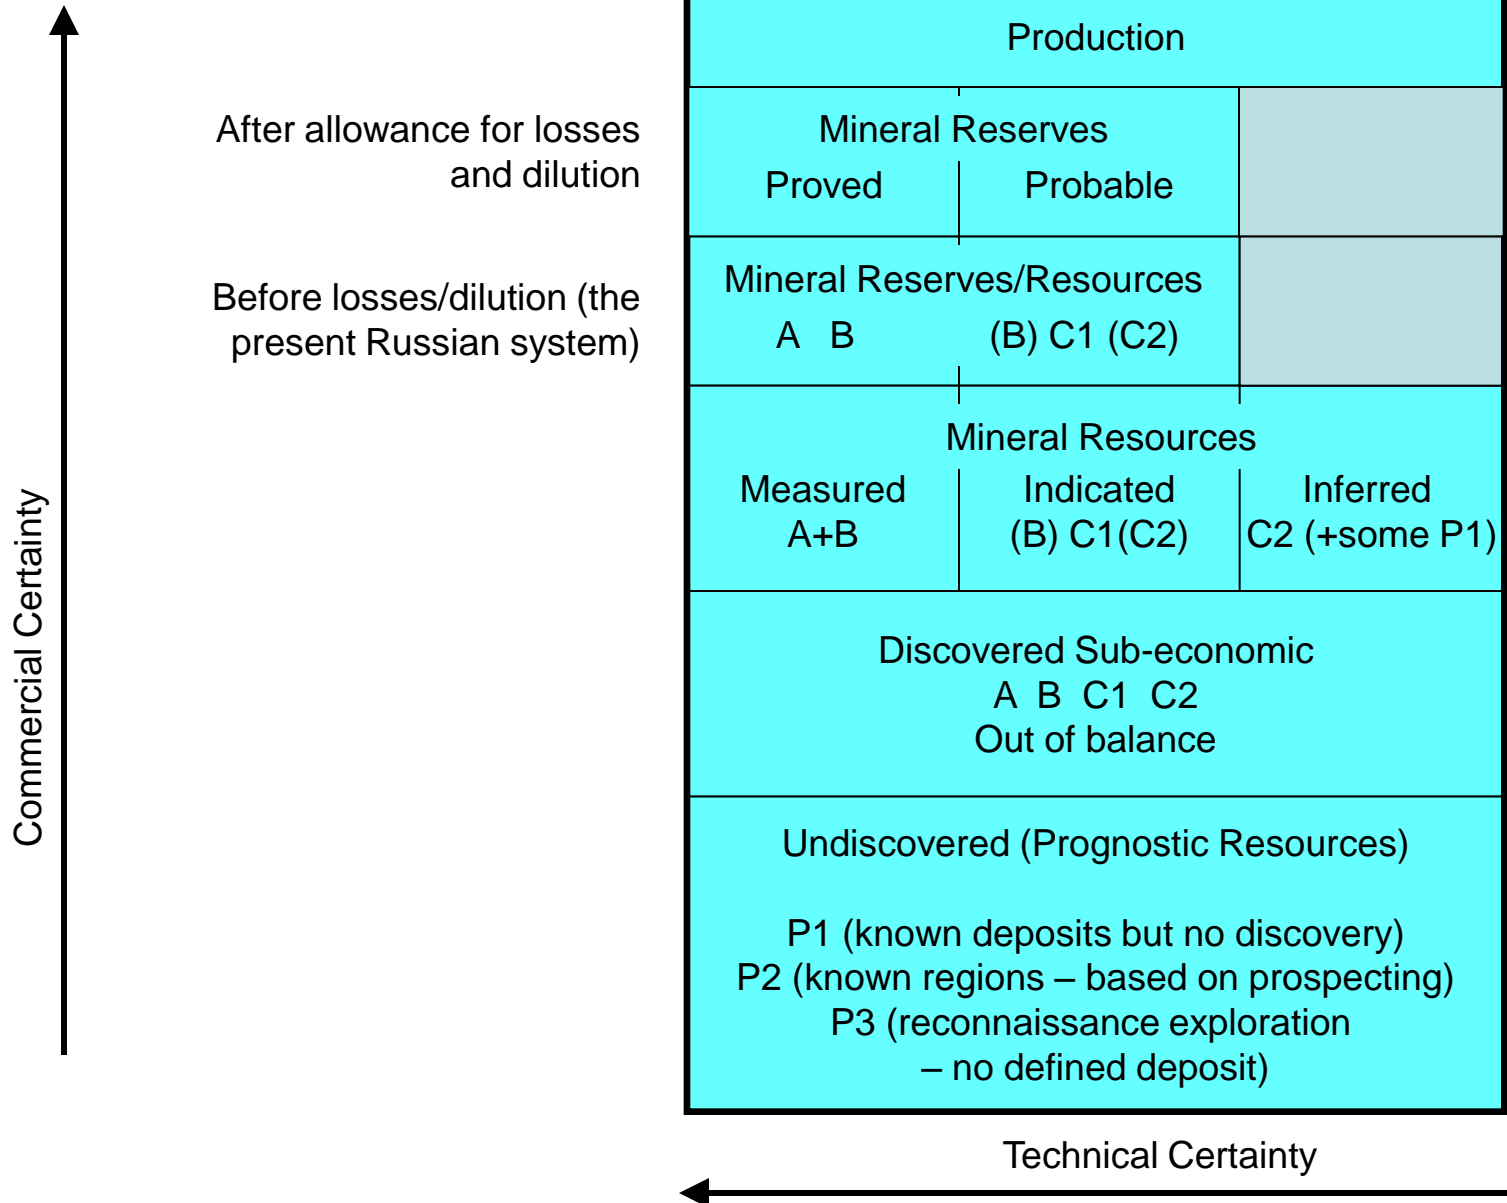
Commercial Certainty

After allowance for losses and dilution

Before losses/dilution (the present Russian system)

Production

Mineral Reserves
Proved
Probable

Mineral Reserves/Resources
A B
(B) C1 (C2)

Mineral Resources
Measured
A+B
Indicated
(B) C1(C2)
Inferred
C2 (+some P1)

Discovered Sub-economic
A B C1 C2
Out of balance

Undiscovered (Prognostic Resources)

P1 (known deposits but no discovery)
P2 (known regions – based on prospecting)
P3 (reconnaissance exploration – no defined deposit)

Technical Certainty